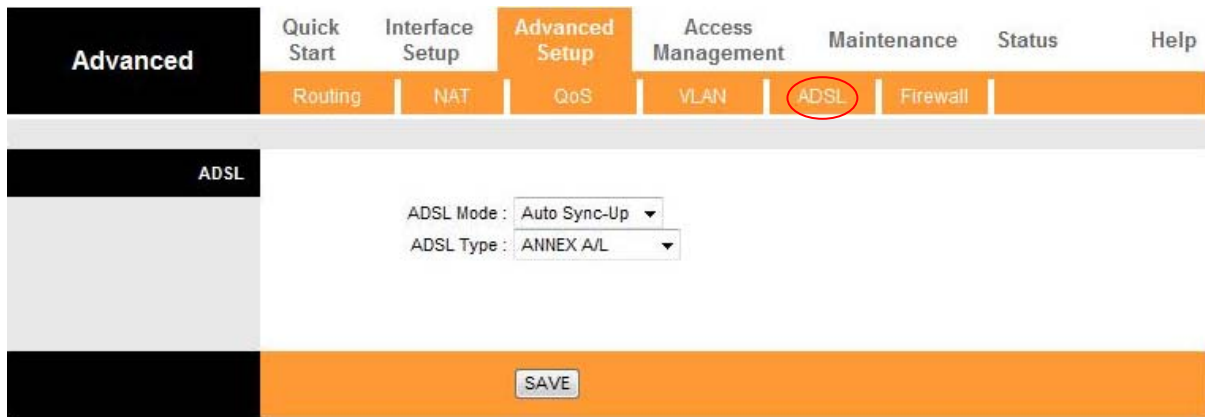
Advanced

Quick Start | Interface Setup | Advanced Setup | Access Management | Maintenance | Status | Help

Routing | NAT | QoS | VLAN | ADSL | Firewall

ADSL

ADSL Mode : Auto Sync-Up

ADSL Type : ANNEX A/L

SAVE